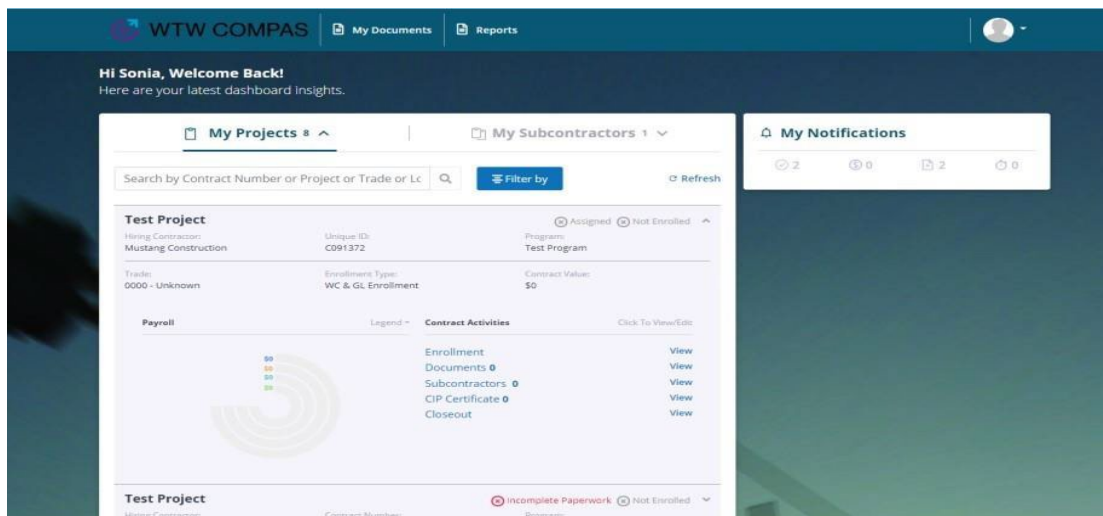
WTW COMPAS My Documents Reports

Hi Sonia, Welcome Back!
Here are your latest dashboard insights.

My Projects 8 ^

My Subcontractors 1 ˅

Search by Contract Number or Project or Trade or Lc

Filter by

Refresh

Test Project

Assigned Not Enrolled

Hiring Contractor:
Mustang Construction

Unique ID:
C091372

Program:
Test Program

Trade:
0000 - Unknown

Enrollment Type:
WC & GL Enrollment

Contract Value:
$0

Payroll

Legend

Contract Activities

Click To View/Edit

$0
$0
$0
$0

Enrollment View
Documents 0 View
Subcontractors 0 View
CIP Certificate 0 View
Closeout View

Test Project

Incomplete Paperwork Not Enrolled

Hiring Contractor:

Contract Number:

Program:

My Notifications

2 0 2 0